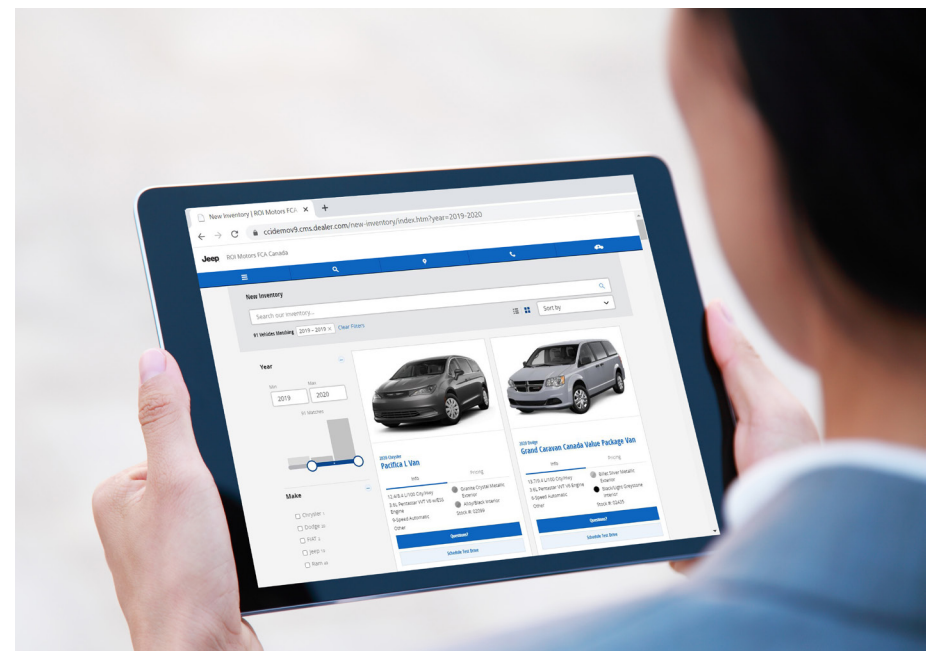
New Inventory | ROI Motors FCA ×
+
ccidemov9.cms.dealer.com/new-inventory/index.htm?year=2019-2020

Jeep ROI Motors FCA Canada

New Inventory
Search our inventory...
Sort by
91 Vehicles Matching 2019 - 2019 × Clear Filters

Year
Min 2019
Max 2020
91 Matches

Make
Chrysler
Dodge
FIAT
Jeep
Ram

2020 Chrysler
Pacifica L Van
Info
Pricing
12.4/8.4 L/100 City/Hwy
3.6L Pentastar VVT V6 w/ESS Engine
9-Speed Automatic
Other
Granite Crystal Metallic Exterior
Alloy/Black Interior
Stock #: 52066
Questions?
Schedule Test Drive

2020 Dodge
Grand Caravan Canada Value Package Van
Info
Pricing
13.7/9.4 L/100 City/Hwy
3.6L Pentastar VVT V6 Engine
6-Speed Automatic
Other
Billet Silver Metallic Exterior
Black/Light Greystone Interior
Stock #: 52435
Questions?
Schedule Test Drive